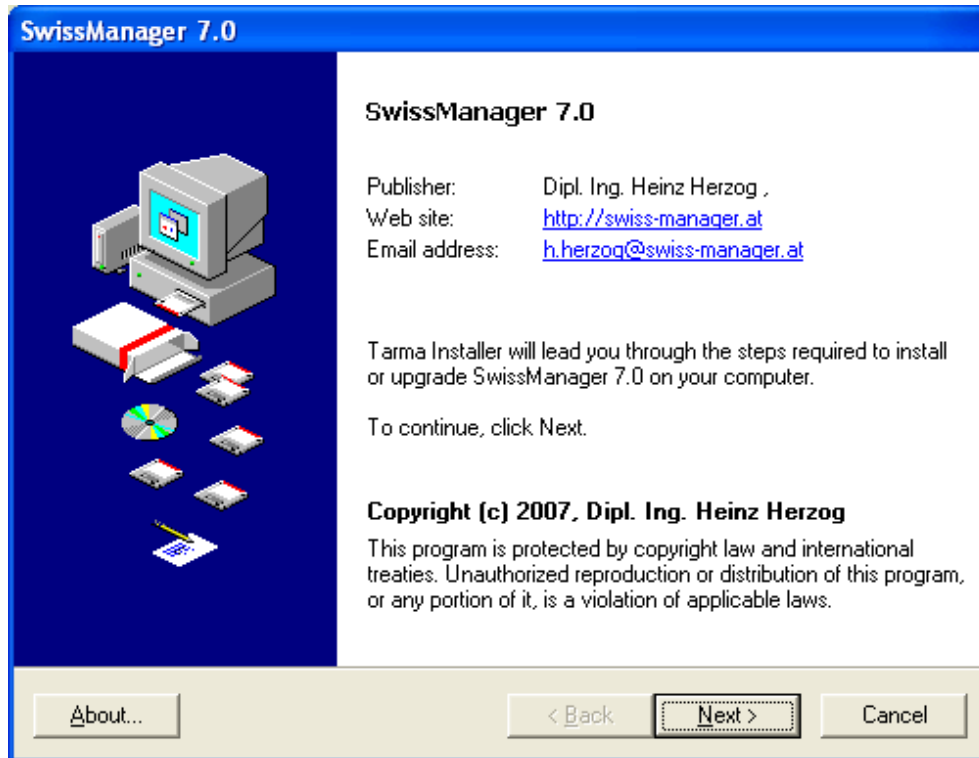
SwissManager 7.0

SwissManager 7.0

| Publisher: | Dipl. Ing. Heinz Herzog , |
|---|---|
| Web site: | http://swiss-manager.at |
| Email address: | h.herzog@swiss-manager.at |

Tarma Installer will lead you through the steps required to install or upgrade SwissManager 7.0 on your computer.

To continue, click Next.

Copyright (c) 2007, Dipl. Ing. Heinz Herzog

This program is protected by copyright law and international treaties. Unauthorized reproduction or distribution of this program, or any portion of it, is a violation of applicable laws.

About...

< Back

Next >

Cancel